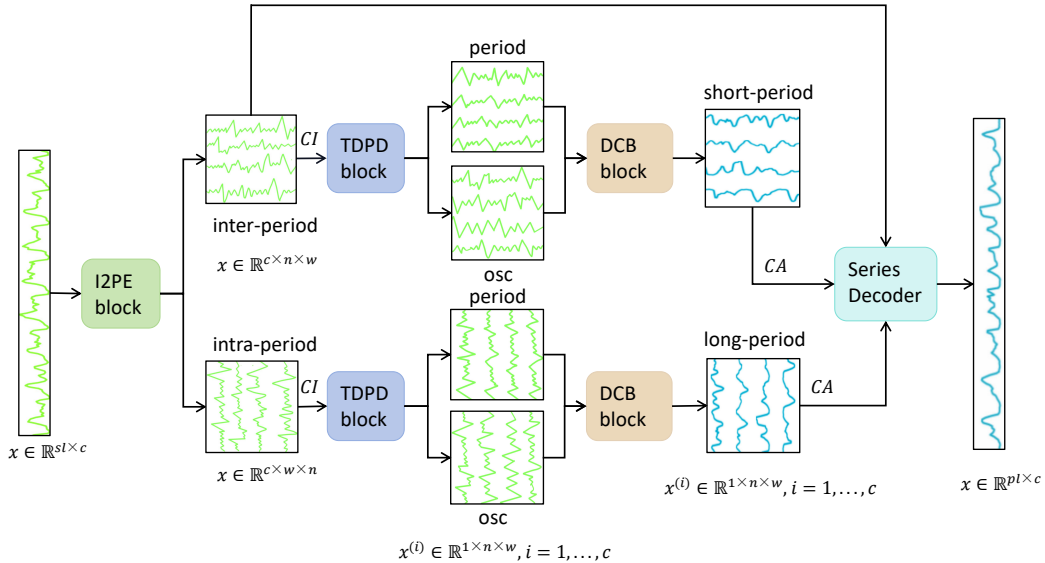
period

short-period

$CI$

TDPD block

DCB block

inter-period

$x \in \mathbb{R}^{c \times n \times w}$

osc

I2PE block

$CA$

Series Decoder

period

intra-period

long-period

$CI$

TDPD block

DCB block

$CA$

$x \in \mathbb{R}^{sl \times c}$

$x \in \mathbb{R}^{c \times w \times n}$

$x^{(i)} \in \mathbb{R}^{1 \times n \times w}, i = 1, \ldots, c$

$x \in \mathbb{R}^{pl \times c}$

osc

$x^{(i)} \in \mathbb{R}^{1 \times n \times w}, i = 1, \ldots, c$